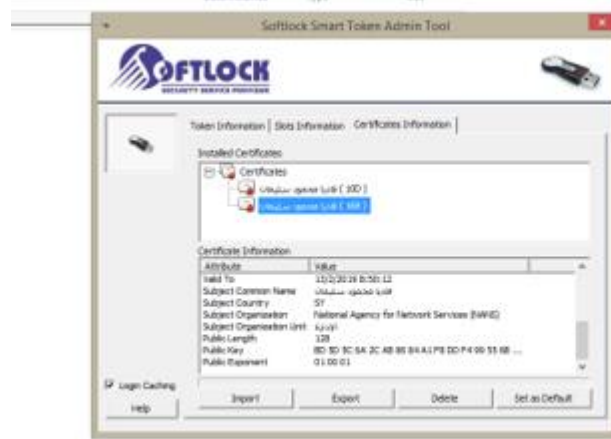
Softlock Smart Token Admin Tool

SOFTLOCK
SECURITY SERVICE PROVIDER

Token Information | Slots Information | Certificates Information

Installed Certificates

Certificates
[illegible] ( 100 )
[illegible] ( 100 )

Certificate Information

| Attribute | Value |
|---|---|
| Valid To | 10/2/2016 8:50:12 |
| Subject Common Name | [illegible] |
| Subject Country | SY |
| Subject Organization | National Agency for Network Services (NANS) |
| Subject Organization Unit | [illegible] |
| Public Length | 128 |
| Public Key | 8D 5D 5C 6A 2C AB 86 84 A1 F8 DD F4 09 55 6B ... |
| Public Exponent | 01 00 01 |

Login Caching

Help

Import

Export

Delete

Set as Default